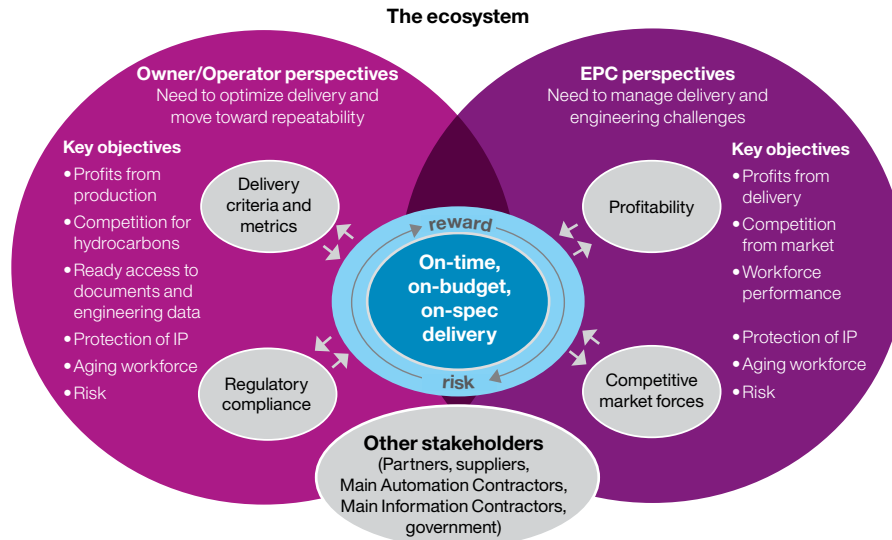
The ecosystem

Owner/Operator perspectives
Need to optimize delivery and move toward repeatability

Key objectives
• Profits from production
• Competition for hydrocarbons
• Ready access to documents and engineering data
• Protection of IP
• Aging workforce
• Risk

Delivery criteria and metrics

Regulatory compliance

EPC perspectives
Need to manage delivery and engineering challenges

Key objectives
• Profits from delivery
• Competition from market
• Workforce performance
• Protection of IP
• Aging workforce
• Risk

Profitability

Competitive market forces

reward
On-time, on-budget, on-spec delivery
risk

Other stakeholders
(Partners, suppliers, Main Automation Contractors, Main Information Contractors, government)